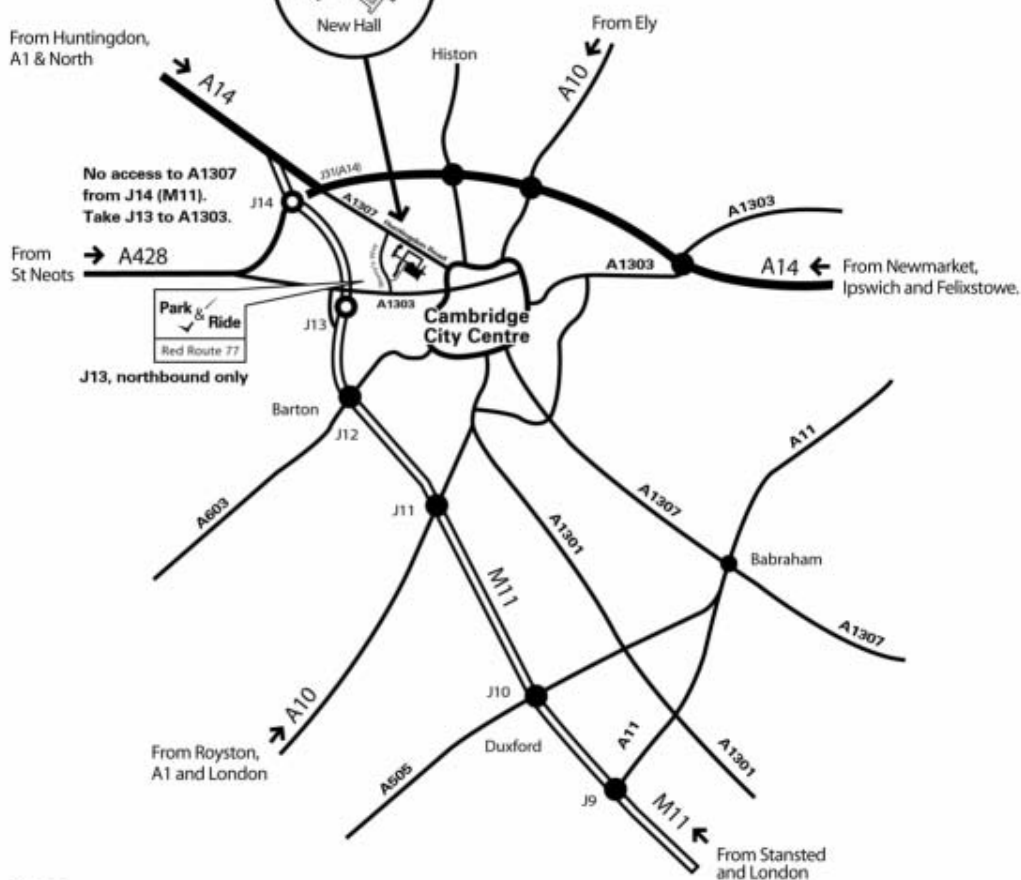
New Hall

From Ely

From Huntingdon, A1 & North

Histon

A14

A10

No access to A1307 from J14 (M11). Take J13 to A1303.

J31(A14)

J14

A1307

Huntingdon Road

A1303

From St Neots

A428

A1303

A14

From Newmarket, Ipswich and Felixstowe.

Park & Ride

Red Route 77

A1303

J13

Cambridge City Centre

J13, northbound only

Barton

J12

A11

A603

J11

A1307

A1301

Babraham

M11

A1307

A10

J10

From Royston, A1 and London

Duxford

A11

A1301

A505

J9

M11

From Stansted and London